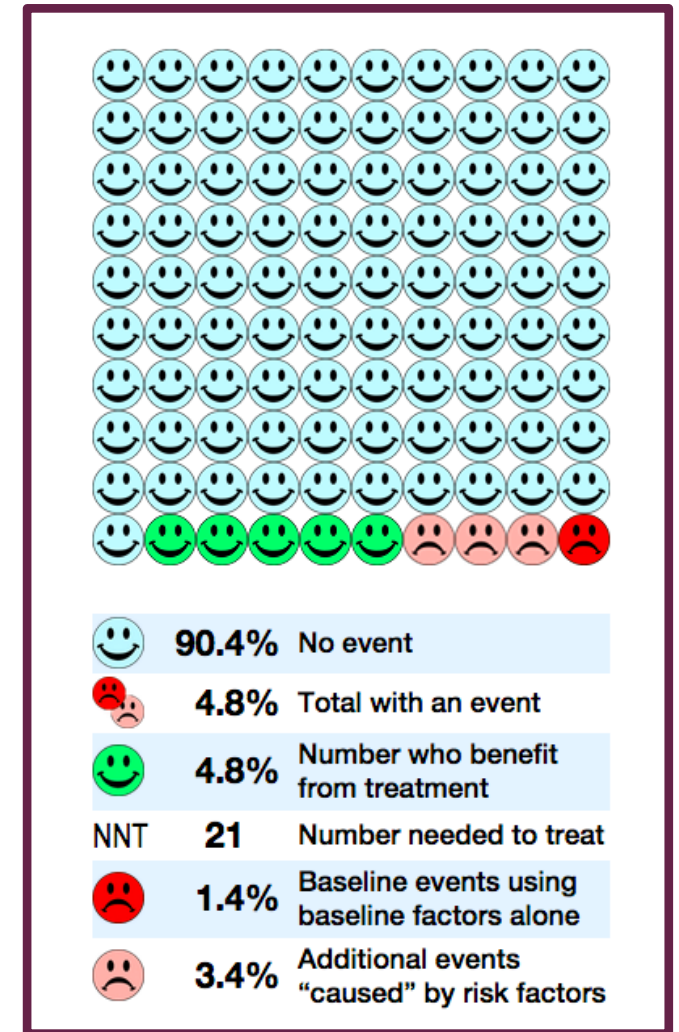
| | | |
|---|---|---|
| | 90.4% | No event |
| | 4.8% | Total with an event |
| | 4.8% | Number who benefit from treatment |
| NNT | 21 | Number needed to treat |
| | 1.4% | Baseline events using baseline factors alone |
| | 3.4% | Additional events “caused” by risk factors |